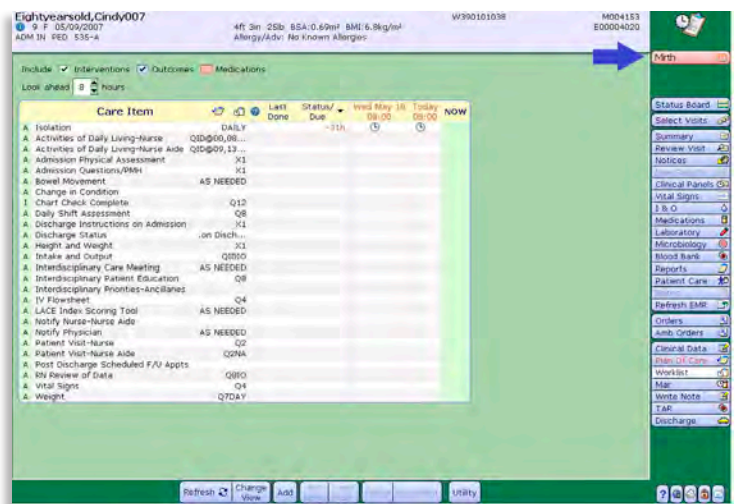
Eightyearsold,Cindy007
9 F 05/09/2007
ADM IN PED 535-A
4ft 3in 25lb BSA:0.69m² BMI:6.8kg/m²
Allergy/Adv: No Known Allergies
W390101038
M004153
E00004020

Mrth

Include ✓ Interventions ✓ Outcomes Medications
Look ahead 8 hours

| | Care Item | | Last Done | Status/ Due | Wed May 16 08:00 | Today 09:00 | NOW |
|---|---|---|---|---|---|---|---|
| A | Isolation | DAILY | | -7th | | | |
| A | Activities of Daily Living-Nurse | QID@00,08... | | | | | |
| A | Activities of Daily Living-Nurse Aide | QID@09,13... | | | | | |
| A | Admission Physical Assessment | X1 | | | | | |
| A | Admission Questions/PMH | X1 | | | | | |
| A | Bowel Movement | AS NEEDED | | | | | |
| A | Change in Condition | | | | | | |
| I | Chart Check Complete | Q12 | | | | | |
| A | Daily Shift Assessment | Q8 | | | | | |
| A | Discharge Instructions on Admission | X1 | | | | | |
| A | Discharge Status | .on Disch... | | | | | |
| A | Height and Weight | X1 | | | | | |
| A | Intake and Output | Q8IO | | | | | |
| A | Interdisciplinary Care Meeting | AS NEEDED | | | | | |
| A | Interdisciplinary Patient Education | Q8 | | | | | |
| A | Interdisciplinary Priorities-Ancillaries | | | | | | |
| A | IV Flowsheet | Q4 | | | | | |
| A | LACE Index Scoring Tool | AS NEEDED | | | | | |
| A | Notify Nurse-Nurse Aide | | | | | | |
| A | Notify Physician | AS NEEDED | | | | | |
| A | Patient Visit-Nurse | Q2 | | | | | |
| A | Patient Visit-Nurse Aide | Q2NA | | | | | |
| A | Post Discharge Scheduled F/U Appts | | | | | | |
| A | RN Review of Data | Q8IO | | | | | |
| A | Vital Signs | Q4 | | | | | |
| A | Weight | Q7DAY | | | | | |

Status Board
Select Visits
Summary
Review Visit
Notices
Clinical Panels
Vital Signs
I & O
Medications
Laboratory
Microbiology
Blood Bank
Reports
Patient Care
Refresh EMR
Orders
Amb Orders
Clinical Data
Plan Of Care
Worklist
Mar
Write Note
TAR
Discharge

Refresh Change View Add Utility